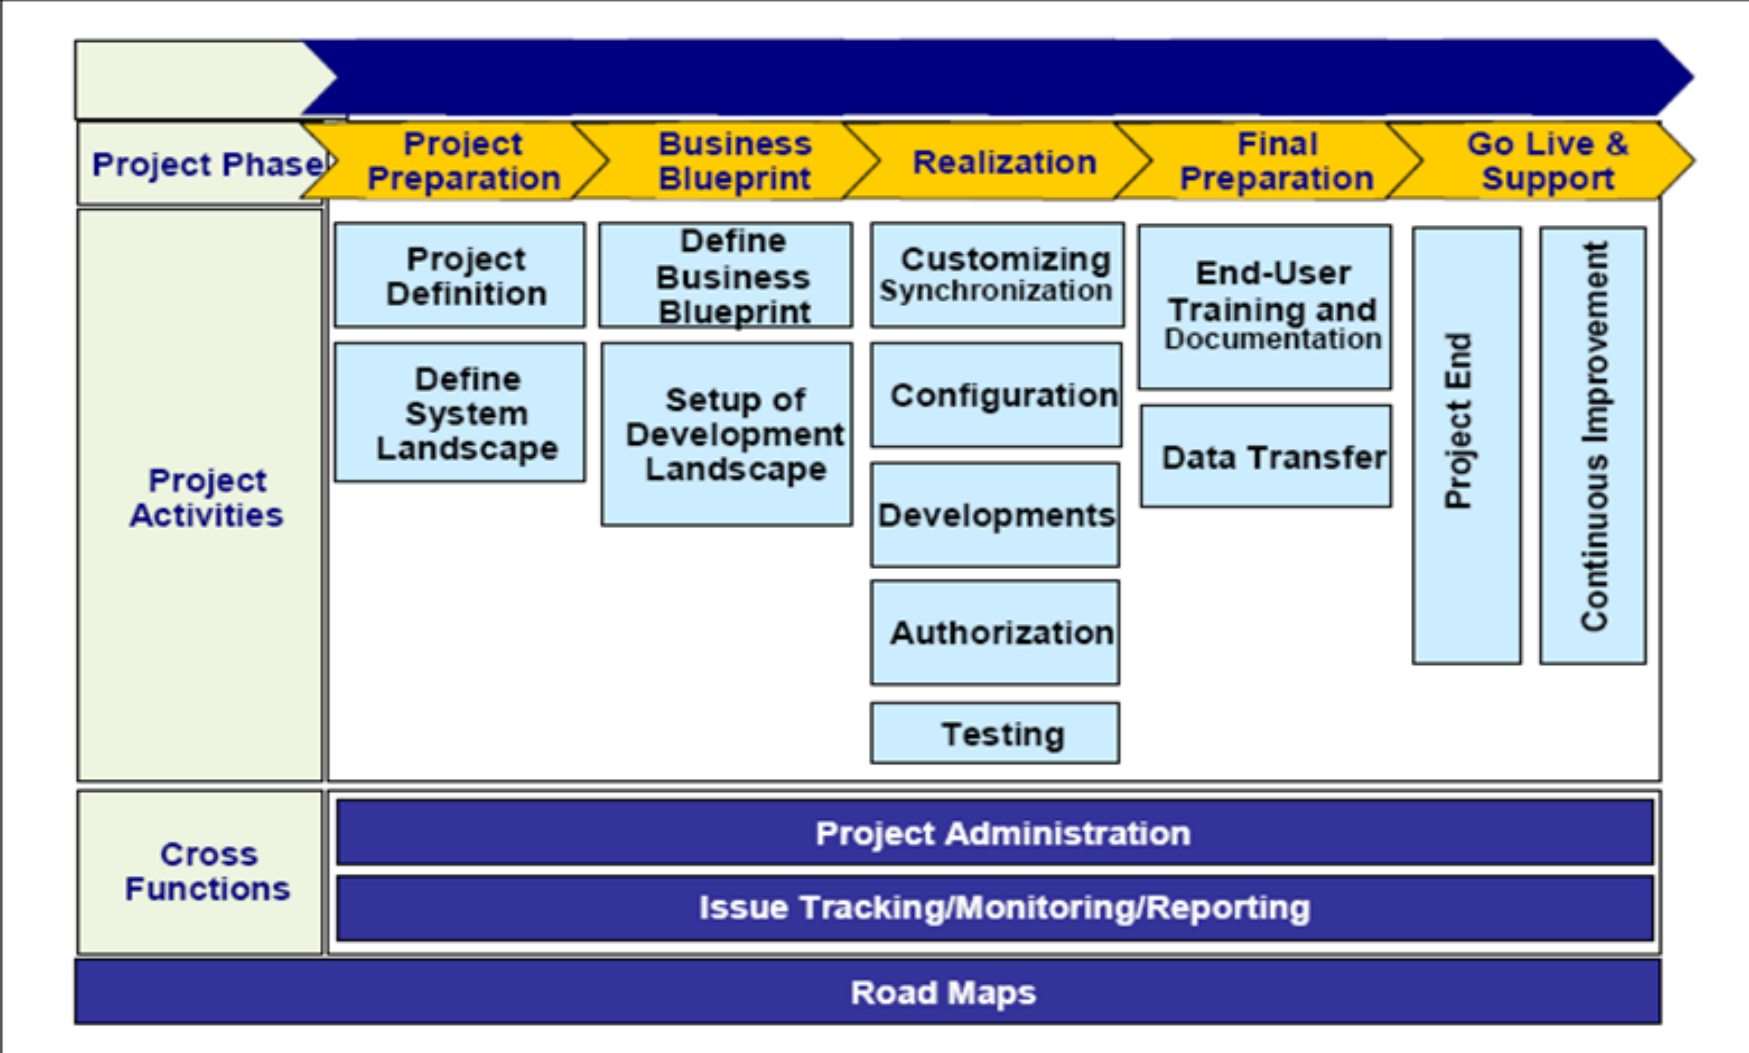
Project Phase

Project Preparation

Business Blueprint

Realization

Final Preparation

Go Live & Support

Project Activities

Project Definition

Define System Landscape

Define Business Blueprint

Setup of Development Landscape

Customizing Synchronization

Configuration

Developments

Authorization

Testing

End-User Training and Documentation

Data Transfer

Project End

Continuous Improvement

Cross Functions

Project Administration

Issue Tracking/Monitoring/Reporting

Road Maps